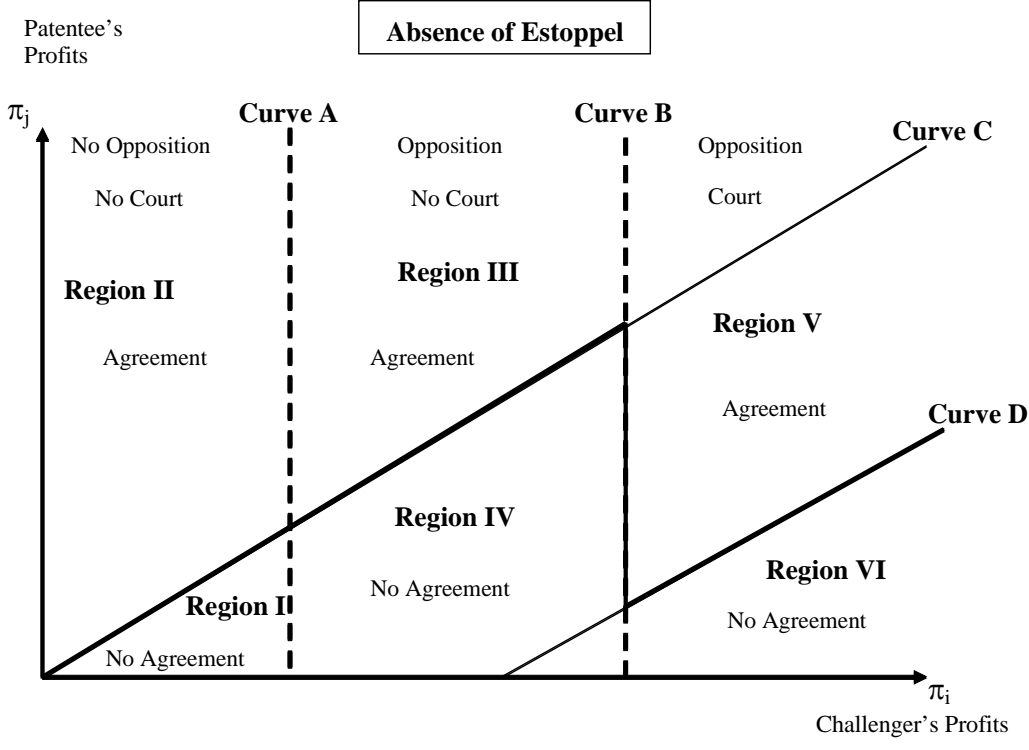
Patentee's Profits

Absence of Estoppel

$\pi_j$

Curve A

Curve B

Curve C

No Opposition

No Court

Opposition

No Court

Opposition

Court

Region II

Region III

Region V

Agreement

Agreement

Agreement

Curve D

Region IV

Region I

No Agreement

Region VI

No Agreement

No Agreement

$\pi_i$

Challenger's Profits